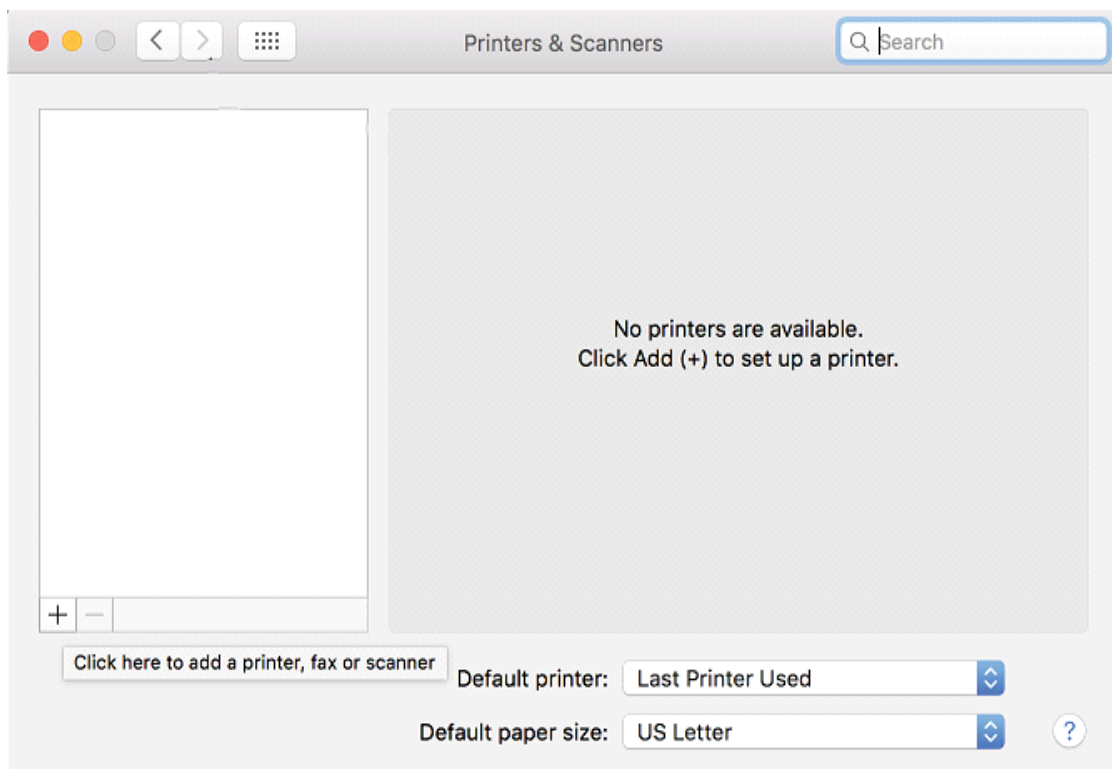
Printers & Scanners

Search

No printers are available.
Click Add (+) to set up a printer.

+ −

Click here to add a printer, fax or scanner

Default printer: Last Printer Used

Default paper size: US Letter

?